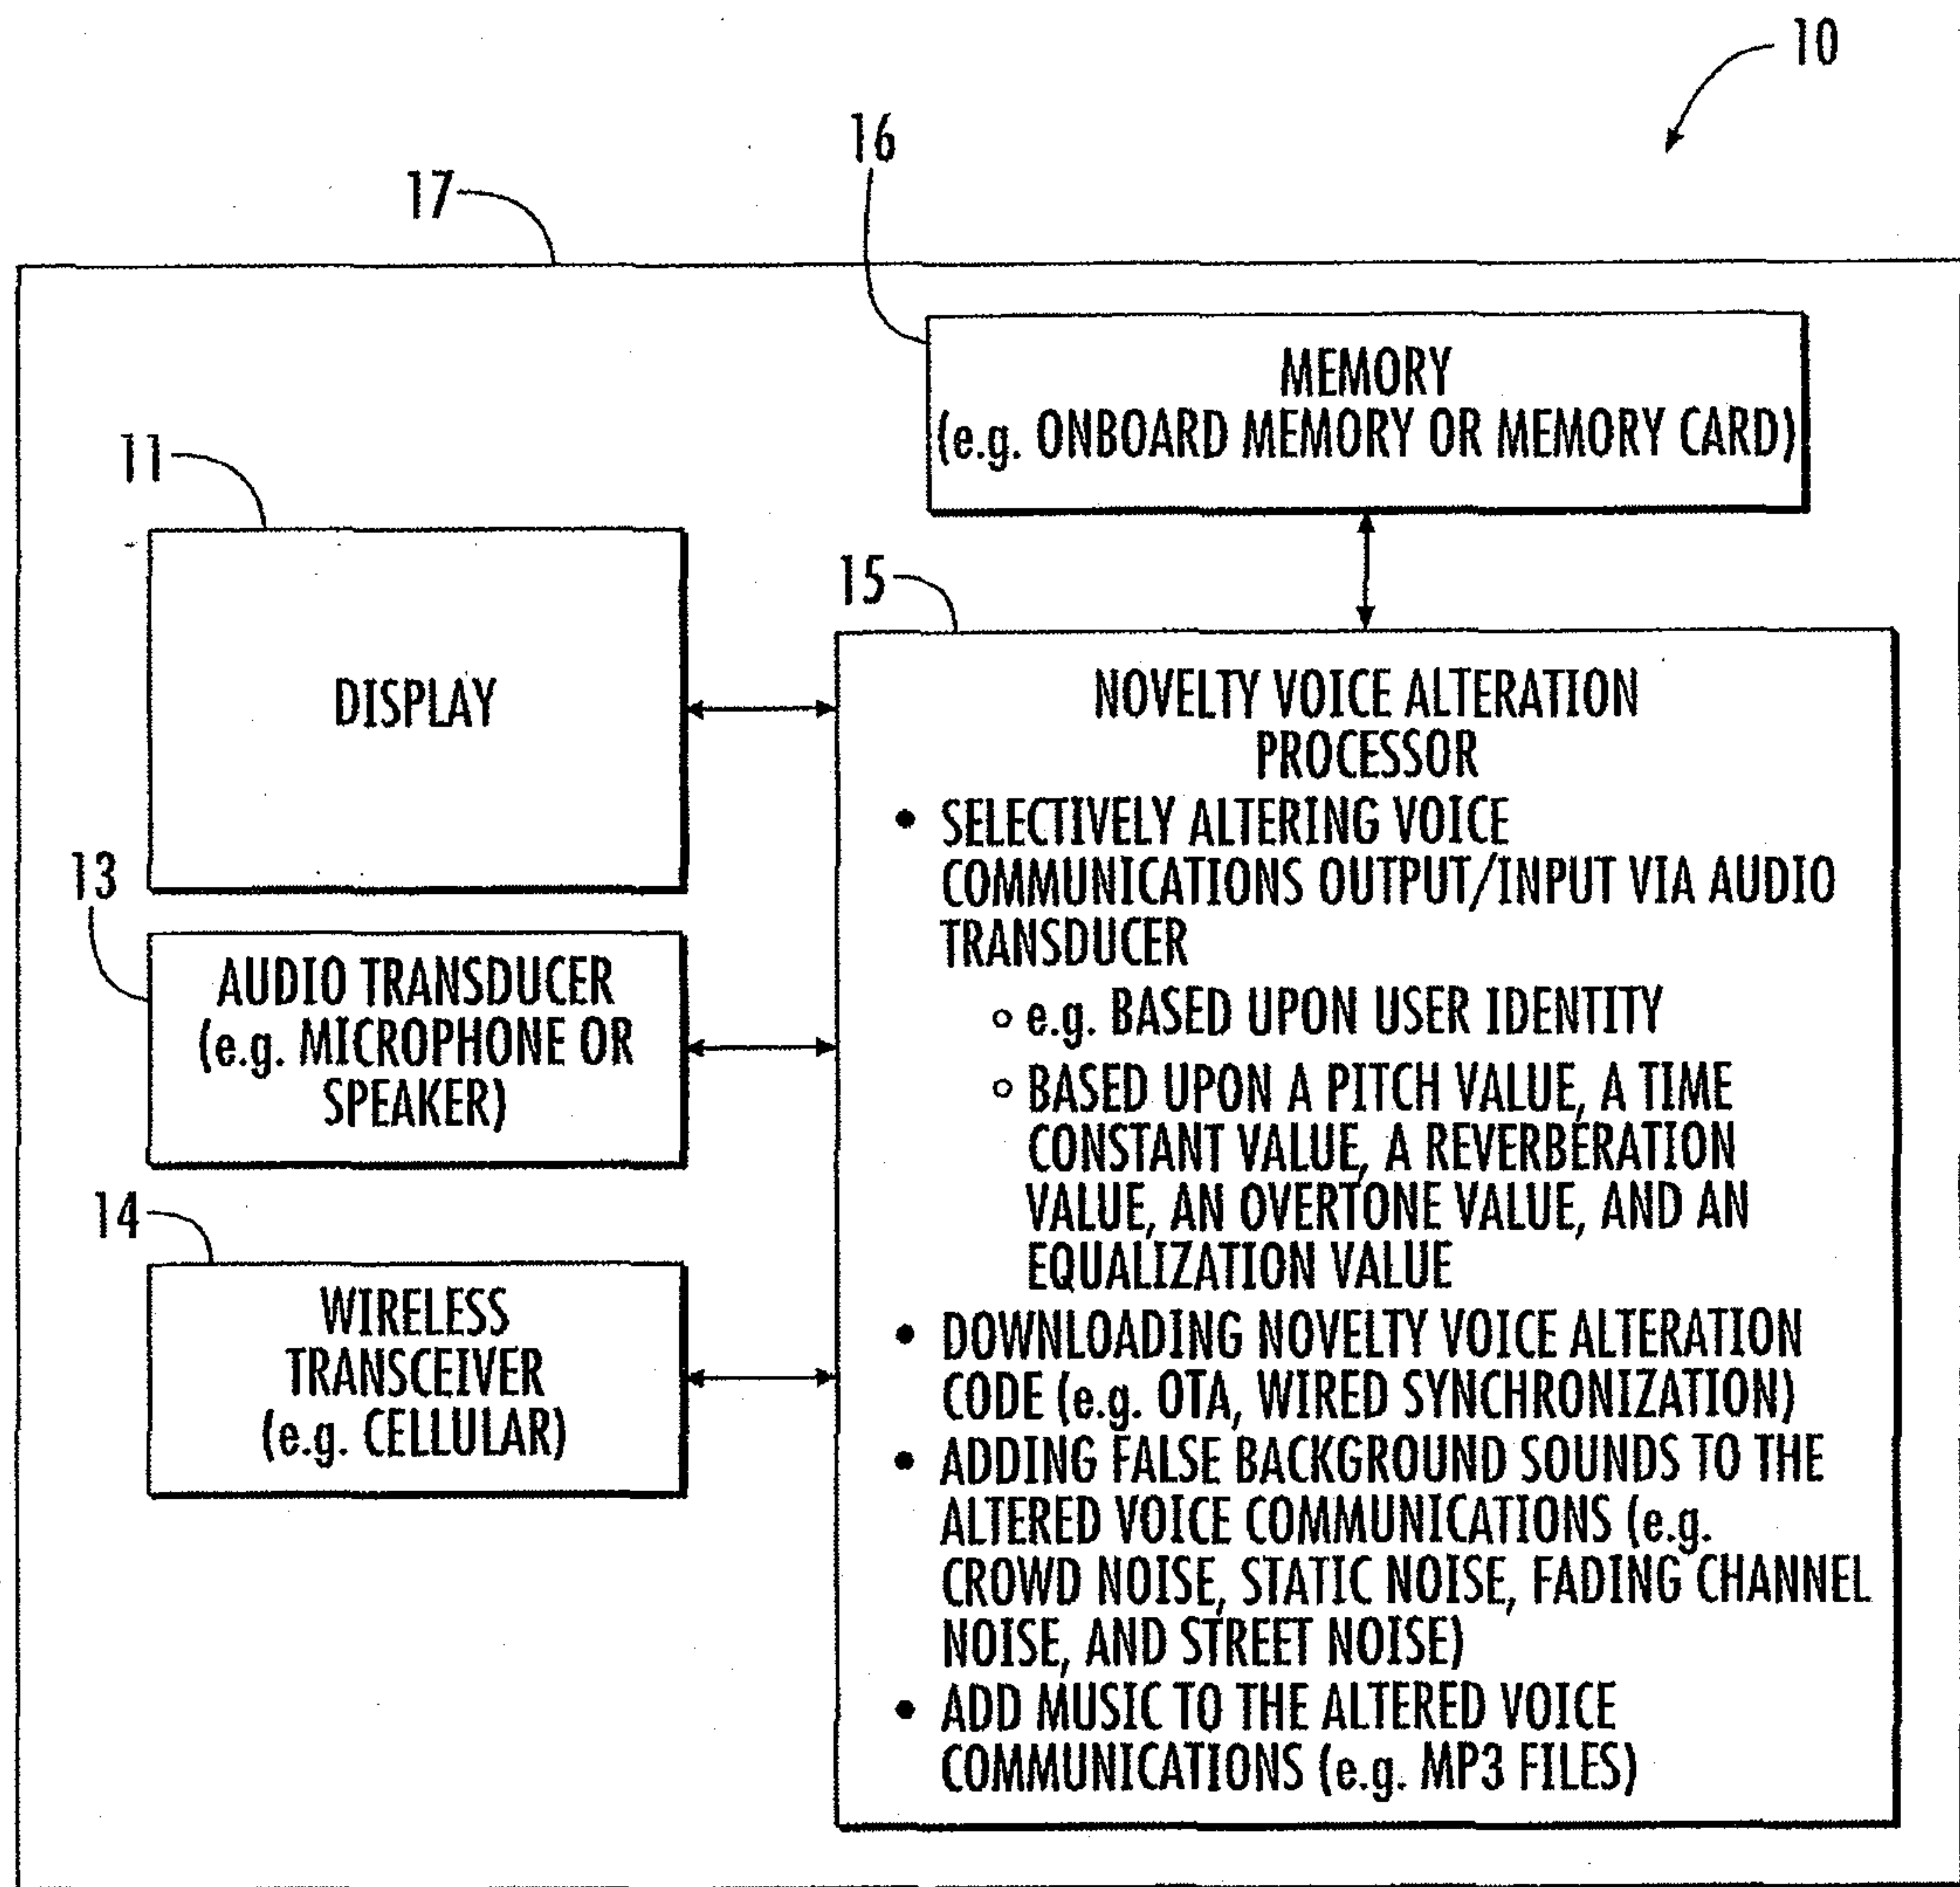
10

16

17

MEMORY
(e.g. ONBOARD MEMORY OR MEMORY CARD)

11

DISPLAY

15

NOVELTY VOICE ALTERATION PROCESSOR

• SELECTIVELY ALTERING VOICE COMMUNICATIONS OUTPUT/INPUT VIA AUDIO TRANSDUCER

∘ e.g. BASED UPON USER IDENTITY

∘ BASED UPON A PITCH VALUE, A TIME CONSTANT VALUE, A REVERBERATION VALUE, AN OVERTONE VALUE, AND AN EQUALIZATION VALUE

• DOWNLOADING NOVELTY VOICE ALTERATION CODE (e.g. OTA, WIRED SYNCHRONIZATION)

• ADDING FALSE BACKGROUND SOUNDS TO THE ALTERED VOICE COMMUNICATIONS (e.g. CROWD NOISE, STATIC NOISE, FADING CHANNEL NOISE, AND STREET NOISE)

• ADD MUSIC TO THE ALTERED VOICE COMMUNICATIONS (e.g. MP3 FILES)

13

AUDIO TRANSDUCER
(e.g. MICROPHONE OR SPEAKER)

14

WIRELESS TRANSCEIVER
(e.g. CELLULAR)